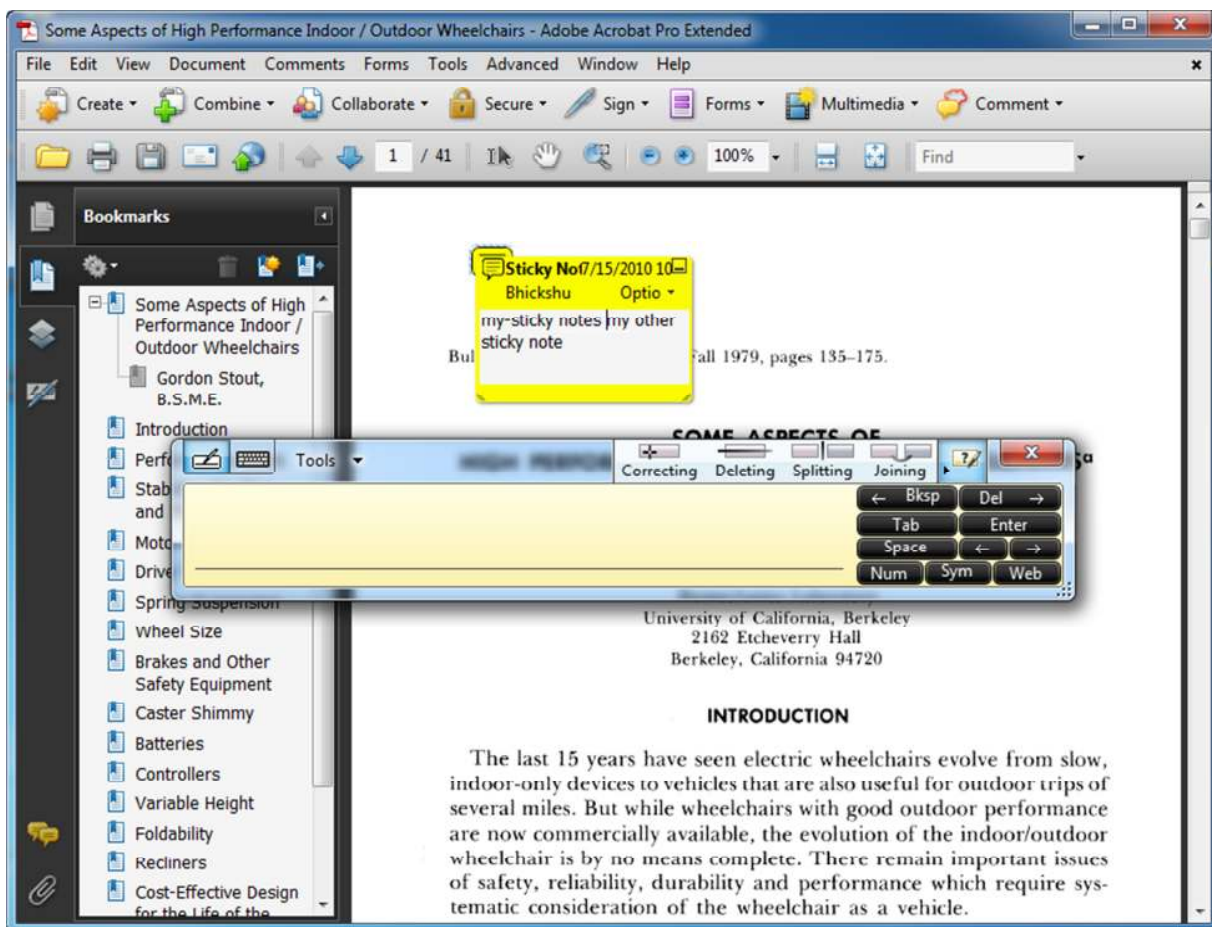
Some Aspects of High Performance Indoor / Outdoor Wheelchairs - Adobe Acrobat Pro Extended

File Edit View Document Comments Forms Tools Advanced Window Help

Create Combine Collaborate Secure Sign Forms Multimedia Comment

1 / 41 100% Find

Bookmarks

Some Aspects of High Performance Indoor / Outdoor Wheelchairs
Gordon Stout, B.S.M.E.
Introduction
Perf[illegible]
Stab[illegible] and
Moto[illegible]
Drive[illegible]
Spring Suspension
Wheel Size
Brakes and Other Safety Equipment
Caster Shimmy
Batteries
Controllers
Variable Height
Foldability
Recliners
Cost-Effective Design for the Life of the

Sticky No 7/15/2010 10
Bhickshu Optio
my-sticky notes my other sticky note

Bul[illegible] Fall 1979, pages 135–175.

SOME ASPECTS OF

Tools
Correcting Deleting Splitting Joining
← Bksp Del →
Tab Enter
Space ← →
Num Sym Web

University of California, Berkeley
2162 Etcheverry Hall
Berkeley, California 94720

INTRODUCTION

The last 15 years have seen electric wheelchairs evolve from slow, indoor-only devices to vehicles that are also useful for outdoor trips of several miles. But while wheelchairs with good outdoor performance are now commercially available, the evolution of the indoor/outdoor wheelchair is by no means complete. There remain important issues of safety, reliability, durability and performance which require systematic consideration of the wheelchair as a vehicle.